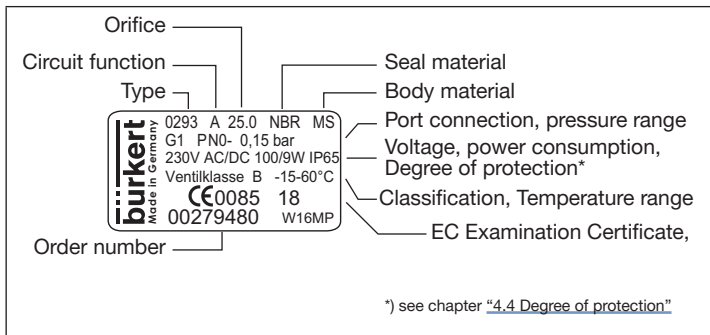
Orifice
Circuit function
Type
Seal material
Body material

bürkert
Made in Germany

0293 A 25.0 NBR MS
G1 PN0- 0,15 bar
230V AC/DC 100/9W IP65
Ventilklasse B -15-60°C
CE0085 18
00279480 W16MP

Port connection, pressure range
Voltage, power consumption, Degree of protection*
Classification, Temperature range
EC Examination Certificate,
Order number

*) see chapter "4.4 Degree of protection"